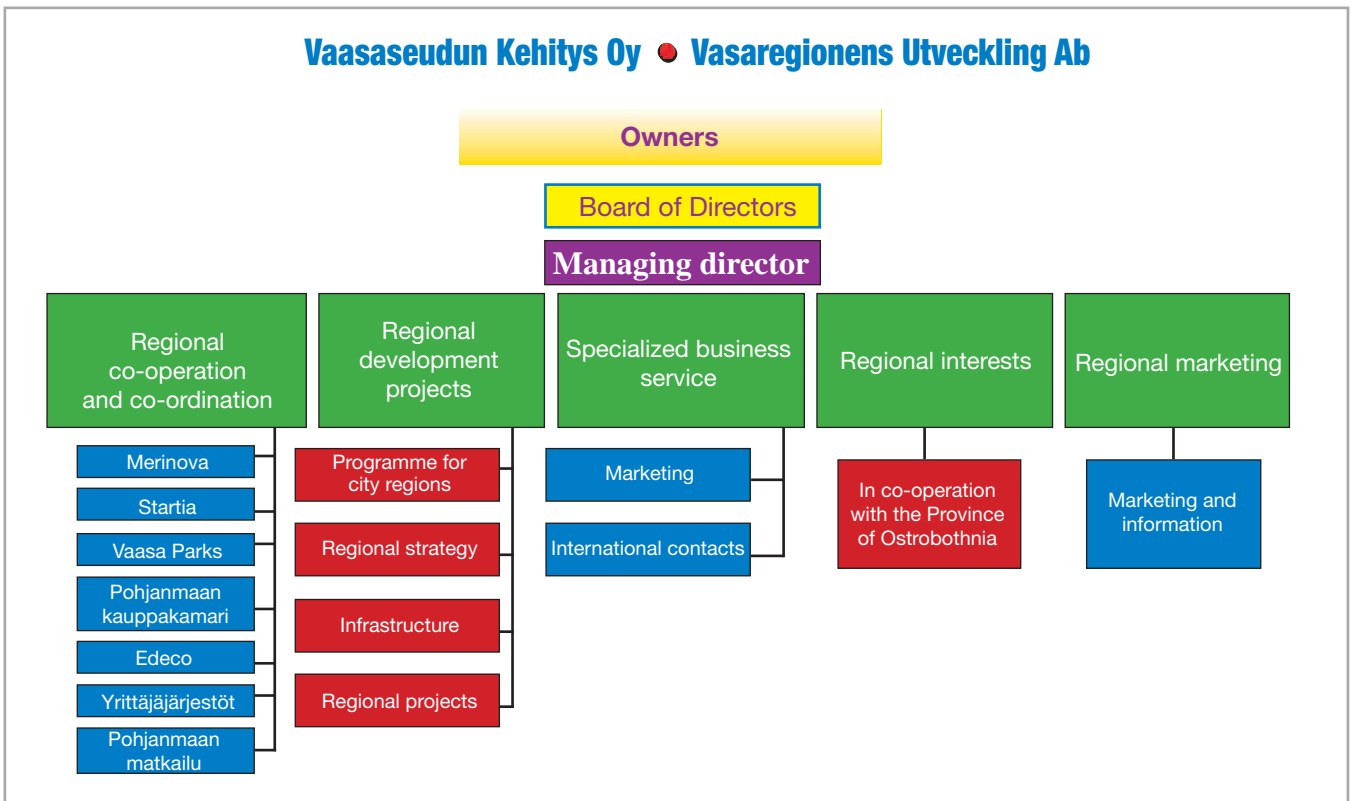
Vaasaseudun Kehitys Oy ● Vasaregionens Utveckling Ab

Owners

Board of Directors

Managing director

Regional co-operation and co-ordination

Merinova

Startia

Vaasa Parks

Pohjanmaan kauppakamari

Edeco

Yrittäjäjärjestöt

Pohjanmaan matkailu

Regional development projects

Programme for city regions

Regional strategy

Infrastructure

Regional projects

Specialized business service

Marketing

International contacts

Regional interests

In co-operation with the Province of Ostrobothnia

Regional marketing

Marketing and information